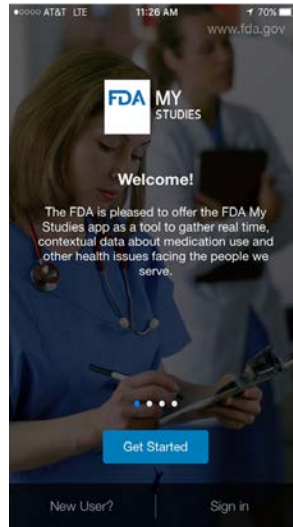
●○○○○ AT&T LTE 11:26 AM 70%

www.fda.gov

FDA MY STUDIES

Welcome!

The FDA is pleased to offer the FDA My Studies app as a tool to gather real time, contextual data about medication use and other health issues facing the people we serve.

Get Started

New User?

Sign in